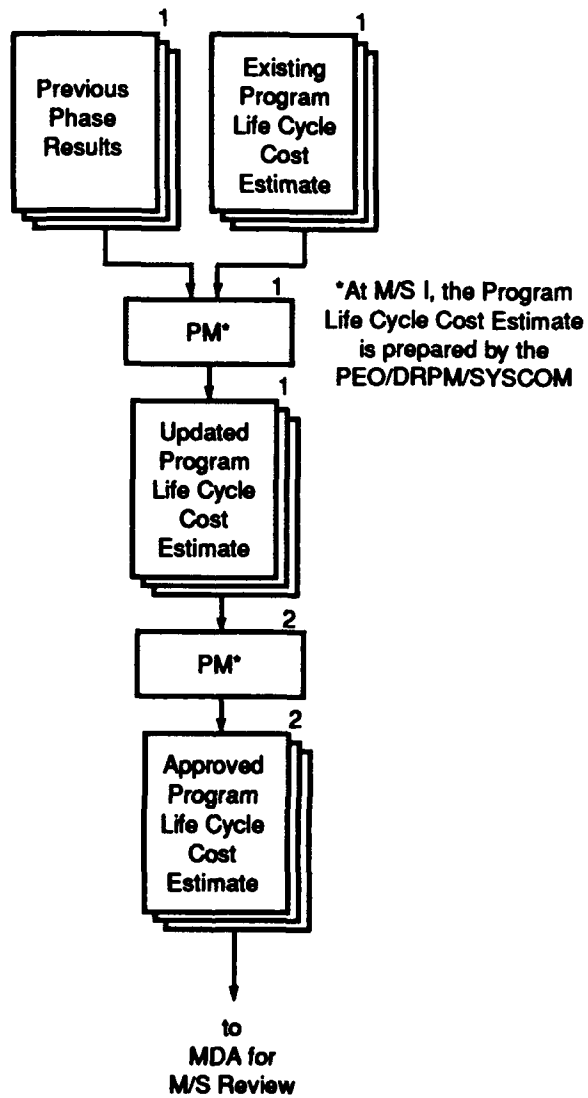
1
Previous Phase Results

1
Existing Program Life Cycle Cost Estimate

1
PM*

*At M/S I, the Program Life Cycle Cost Estimate is prepared by the PEO/DRPM/SYSCOM

1
Updated Program Life Cycle Cost Estimate

2
PM*

2
Approved Program Life Cycle Cost Estimate

to MDA for M/S Review